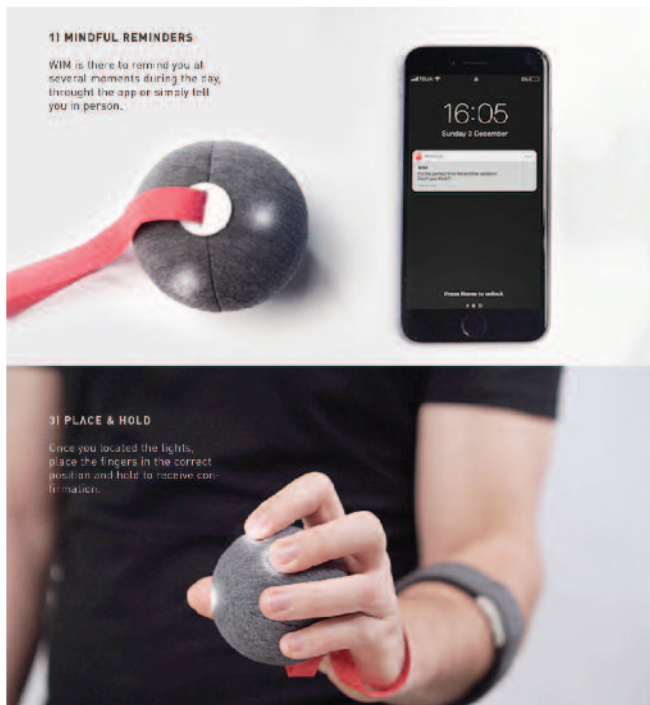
1) MINDFUL REMINDERS

WIM is there to remind you at several moments during the day, throught the app or simply tell you in person.

16:05

Sunday 3 December

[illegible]

Press Home to unlock

3) PLACE & HOLD

Once you located the lights, place the fingers in the correct position and hold to receive confirmation.